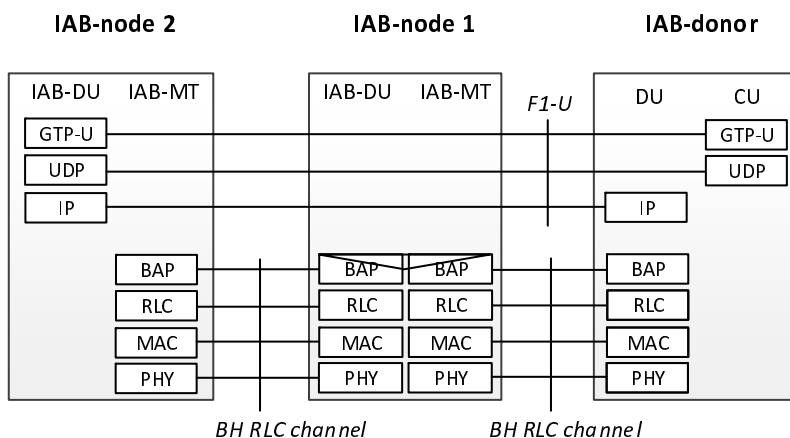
IAB-node 2

IAB-DU IAB-MT

GTP-U

UDP

IP

BAP

RLC

MAC

PHY

IAB-node 1

IAB-DU IAB-MT

BAP BAP

RLC RLC

MAC MAC

PHY PHY

F1-U

IAB-donor

DU CU

GTP-U

UDP

IP

BAP

RLC

MAC

PHY

BH RLC channel

BH RLC channel